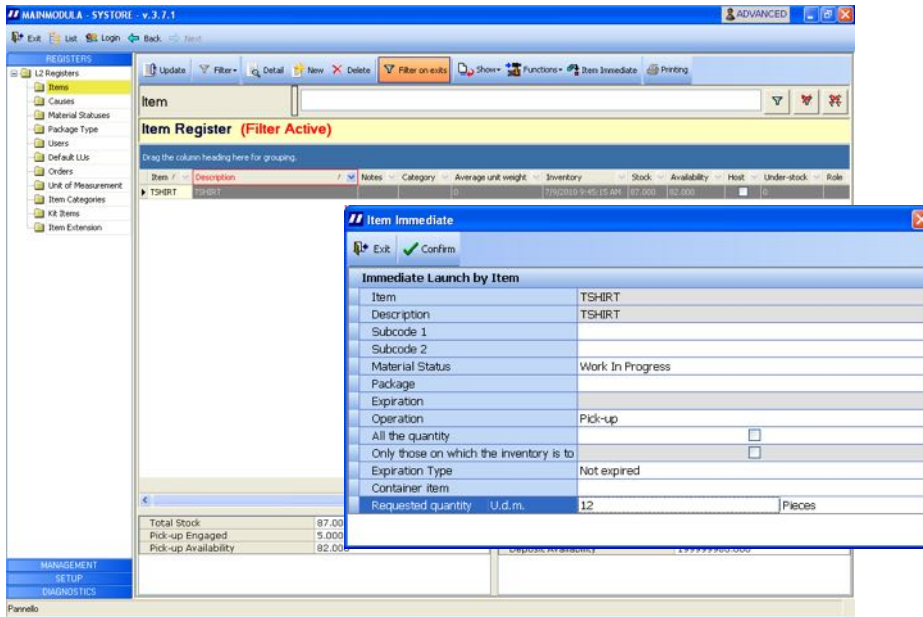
MAINMODULA - SYSTORE - v.3.7.1
ADVANCED
Exit List Login Back Next
REGISTERS
L2 Registers
Items
Causes
Material Statuses
Package Type
Users
Default LUs
Orders
Unit of Measurement
Item Categories
Kit Items
Item Extension
Update Filter Detail New Delete Filter on exits Show Functions Item Immediate Printing
Item
Item Register (Filter Active)
Drag the column heading here for grouping.

| Item | Description | Notes | Category | Average unit weight | Inventory | Stock | Availability | Host | Under-stock | Role |
|---|---|---|---|---|---|---|---|---|---|---|
| TSHIRT | TSHIRT | | | 0 | 7/9/2010 9:45:15 AM | 87.000 | 82.000 | | 0 | |

Total Stock 87.00
Pick-up Engaged 5.000
Pick-up Availability 82.00
Deposit Availability 199999980.000
MANAGEMENT
SETUP
DIAGNOSTICS
Pannello

Item Immediate
Exit Confirm
Immediate Launch by Item

| | |
|---|---|
| Item | TSHIRT |
| Description | TSHIRT |
| Subcode 1 | |
| Subcode 2 | |
| Material Status | Work In Progress |
| Package | |
| Expiration | |
| Operation | Pick-up |
| All the quantity | |
| Only those on which the inventory is to | |
| Expiration Type | Not expired |
| Container item | |
| Requested quantity U.d.m. | 12 Pieces |